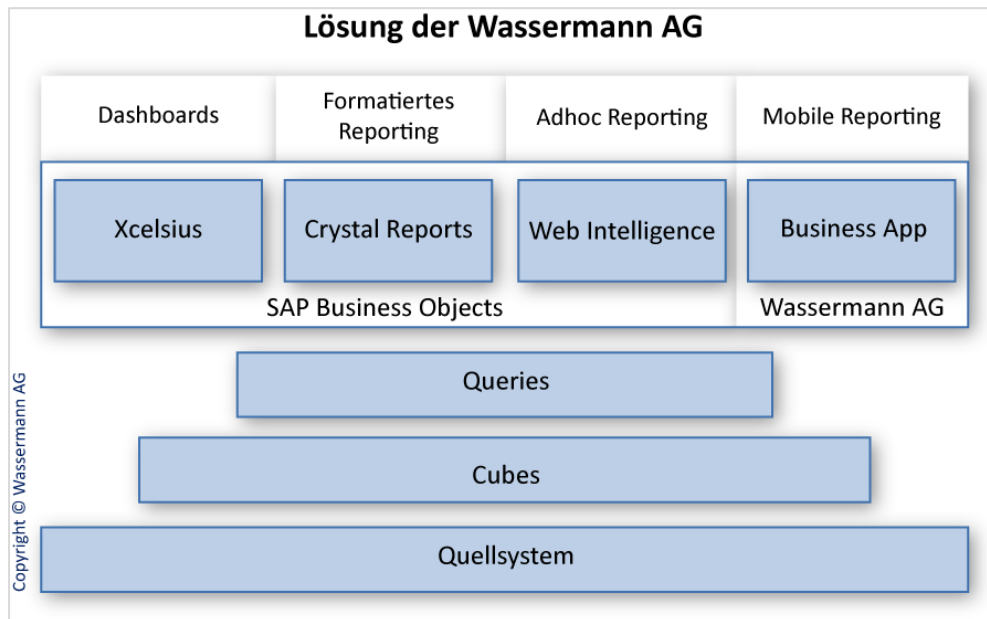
Lösung der Wassermann AG

Dashboards

Formatiertes Reporting

Adhoc Reporting

Mobile Reporting

Xcelsius

Crystal Reports

Web Intelligence

Business App

SAP Business Objects

Wassermann AG

Queries

Cubes

Quellsystem

Copyright © Wassermann AG